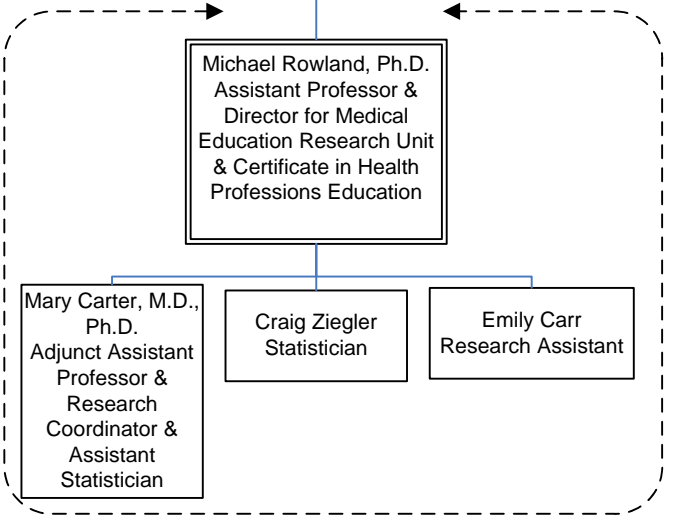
Michael Rowland, Ph.D.
Assistant Professor &
Director for Medical
Education Research Unit
& Certificate in Health
Professions Education

Mary Carter, M.D., Ph.D.
Adjunct Assistant Professor &
Research Coordinator &
Assistant Statistician

Craig Ziegler
Statistician

Emily Carr
Research Assistant